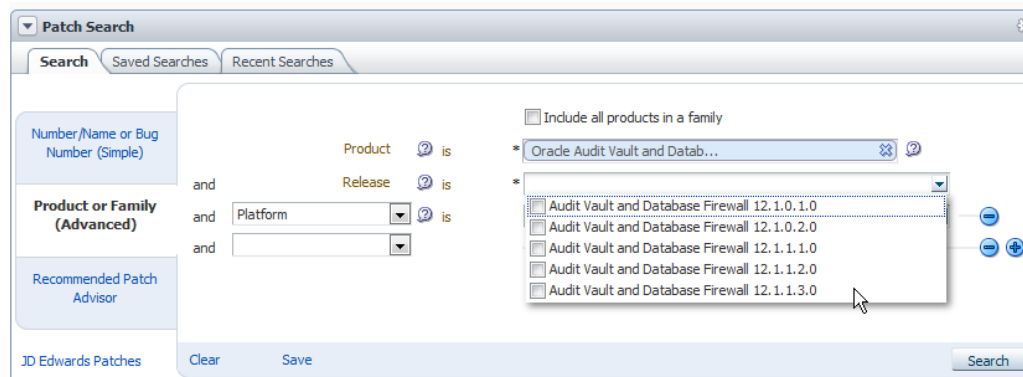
Patch Search

Search | Saved Searches | Recent Searches

Number/Name or Bug Number (Simple)

Product or Family (Advanced)

Recommended Patch Advisor

JD Edwards Patches

Include all products in a family

Product is * Oracle Audit Vault and Datab...

and Release is *

and Platform is

and

Audit Vault and Database Firewall 12.1.0.1.0
Audit Vault and Database Firewall 12.1.0.2.0
Audit Vault and Database Firewall 12.1.1.1.0
Audit Vault and Database Firewall 12.1.1.2.0
Audit Vault and Database Firewall 12.1.1.3.0

Clear Save

Search